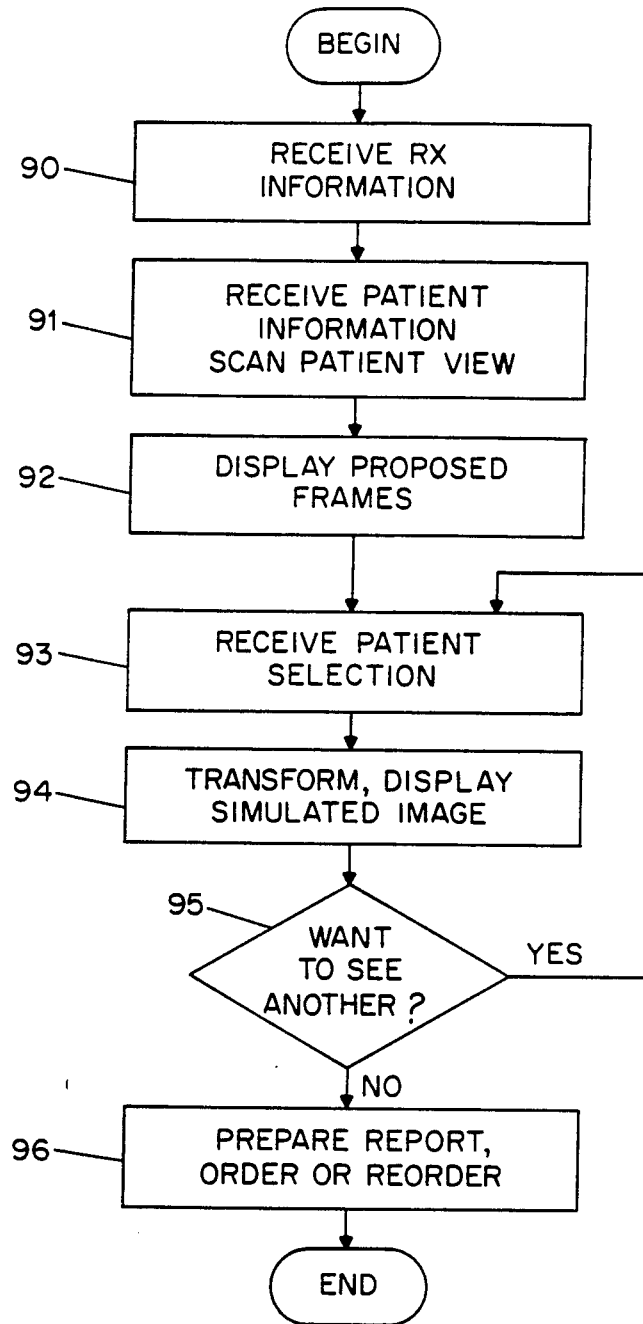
BEGIN

90

RECEIVE RX INFORMATION

91

RECEIVE PATIENT INFORMATION
SCAN PATIENT VIEW

92

DISPLAY PROPOSED FRAMES

93

RECEIVE PATIENT SELECTION

94

TRANSFORM, DISPLAY SIMULATED IMAGE

95

WANT TO SEE ANOTHER ?

YES

NO

96

PREPARE REPORT, ORDER OR REORDER

END